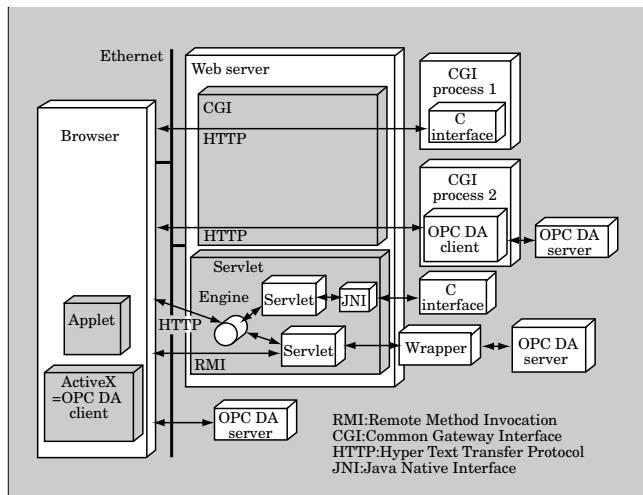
Ethernet

Web server

CGI process 1

CGI

C interface

Browser

HTTP

CGI process 2

OPC DA client

OPC DA server

HTTP

Servlet

Engine

Servlet

JNI

C interface

Applet

HTTP

Servlet

Wrapper

OPC DA server

RMI

ActiveX =OPC DA client

OPC DA server

RMI:Remote Method Invocation
CGI:Common Gateway Interface
HTTP:Hyper Text Transfer Protocol
JNI:Java Native Interface